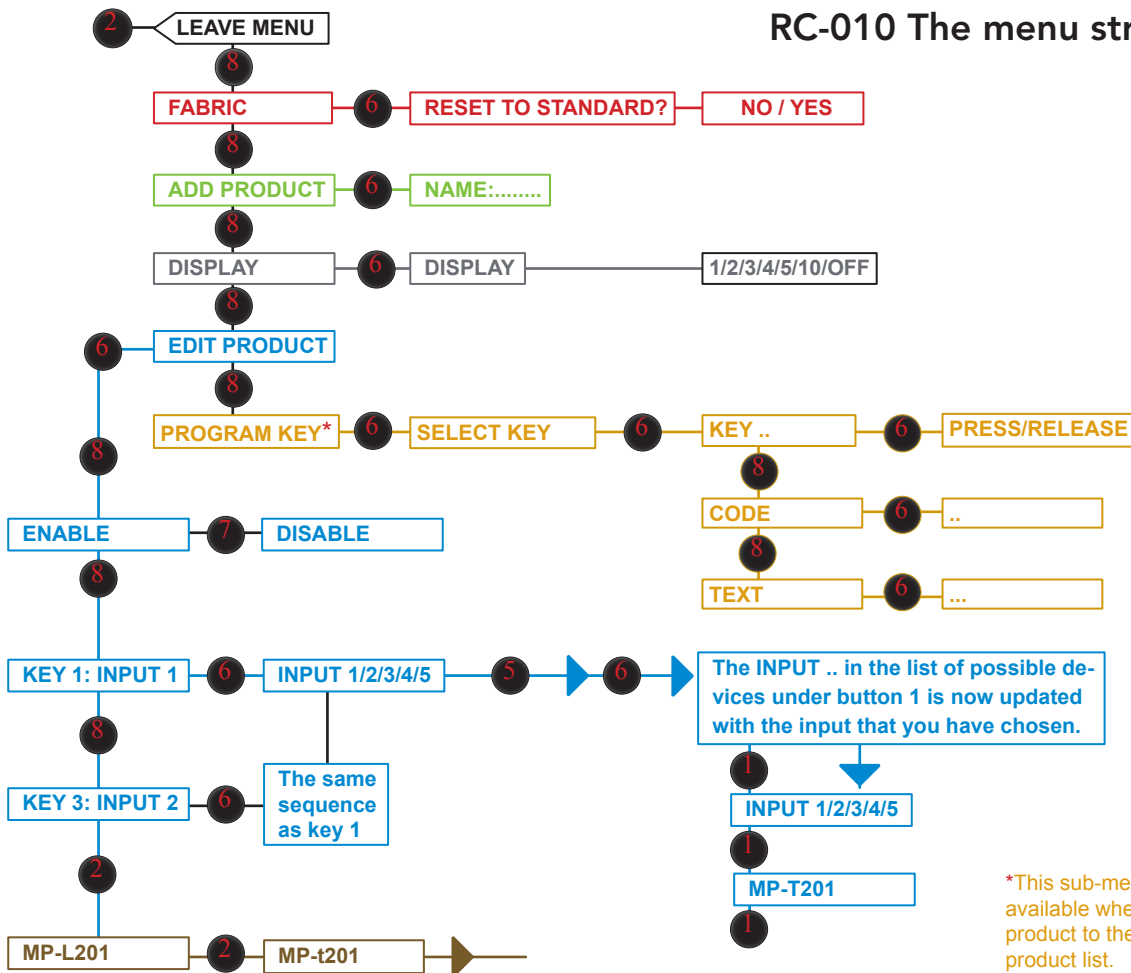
RC-010 The menu str

2
LEAVE MENU
8
FABRIC
6
RESET TO STANDARD?
NO / YES
8
ADD PRODUCT
6
NAME:........
8
DISPLAY
6
DISPLAY
1/2/3/4/5/10/OFF
8
6
EDIT PRODUCT
8
PROGRAM KEY*
6
SELECT KEY
6
KEY ..
6
PRESS/RELEASE
8
8
CODE
6
..
8
ENABLE
7
DISABLE
TEXT
6
...
8
KEY 1: INPUT 1
6
INPUT 1/2/3/4/5
5
6
The INPUT .. in the list of possible devices under button 1 is now updated with the input that you have chosen.
8
1
KEY 3: INPUT 2
6
The same sequence as key 1
INPUT 1/2/3/4/5
1
2
MP-T201
*This sub-me available whe product to the product list.
1
MP-L201
2
MP-t201